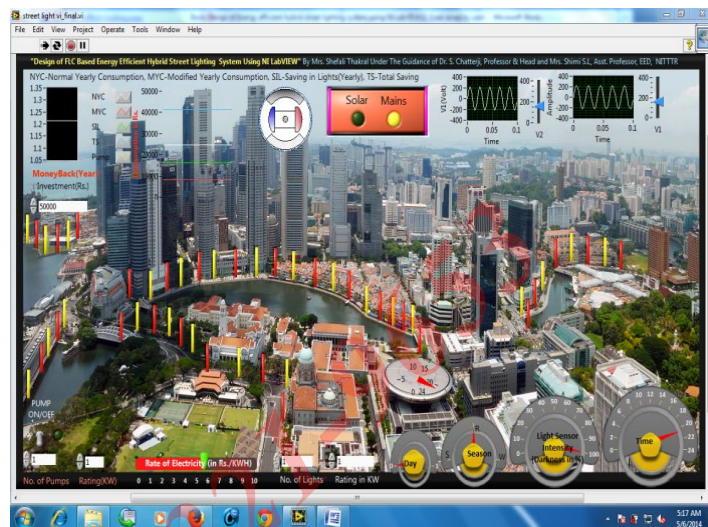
street light vi_final.vi

File Edit View Project Operate Tools Window Help

"Design of FLC Based Energy Efficient Hybrid Street Lighting System Using NI LabVIEW" By Mrs. Shefali Thakral Under The Guidance of Dr. S. Chatterji, Professor & Head and Mrs. Shimi S.L, Asst. Professor, EED, NITTTR

NYC-Normal Yearly Consumption, MYC-Modified Yearly Consumption, SIL-Saving in Lights(Yearly), TS-Total Saving

1.35
1.3
1.25
1.2
1.15
1.1
1.05

NYC
MYC
SIL
TS

50000
40000
30000
20000

MoneyBack(Year)
Investment(Rs.)
50000

Solar Mains

400
200
0
-200
-400
V1(Volt)
0 0.05 0.1
Time
Amplitude
V2

400
200
0
-200
-400
0 0.05 0.1
Time
V1

PUMP ON/OFF

10 15
5 20
0 24

Day
Season
Light Sensor Intensity (Darkness in %)
Time

No. of Pumps Rating(KW) Rate of Electricity (in Rs./KWH) 0 1 2 3 4 5 6 7 8 9 10 No. of Lights Rating in KW

5:17 AM
5/6/2014